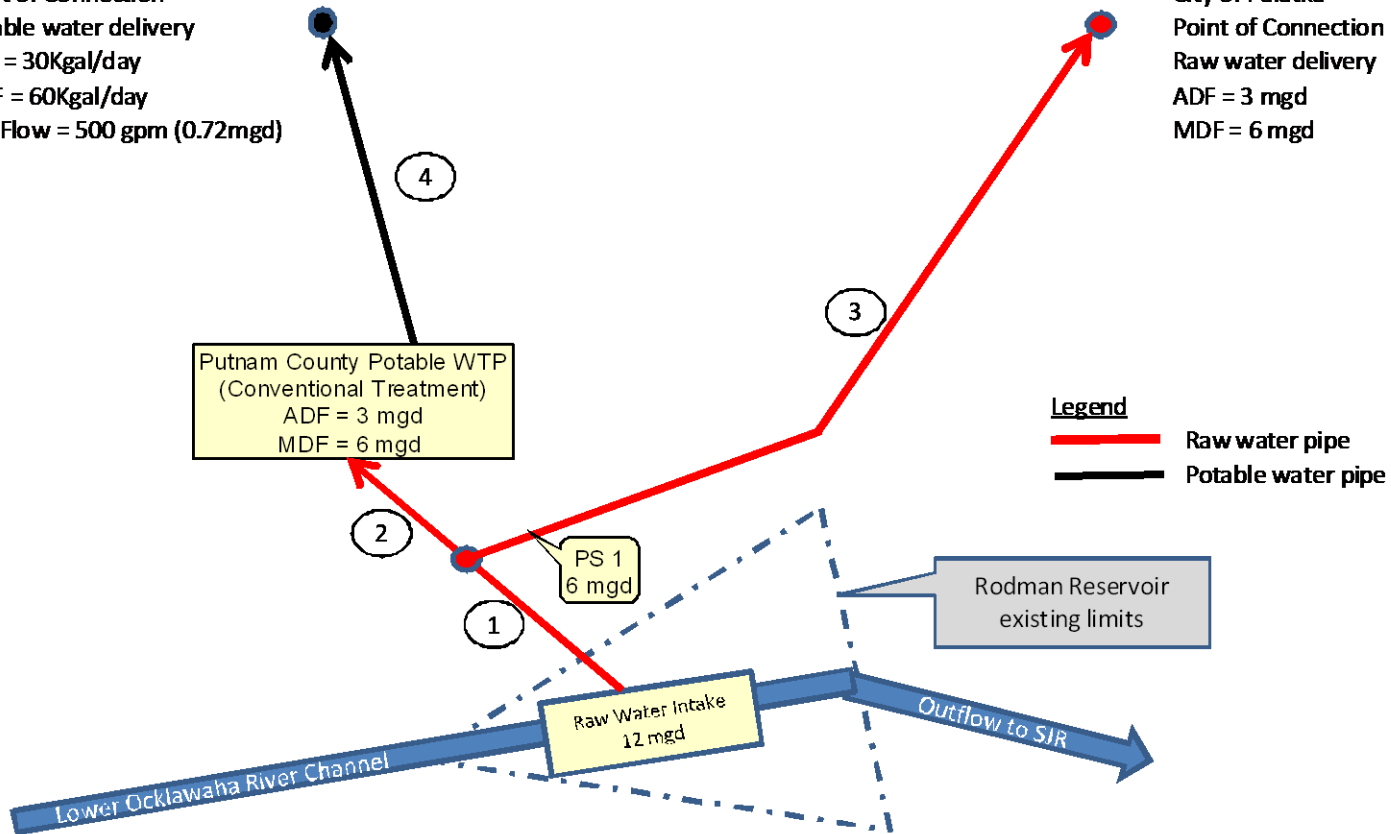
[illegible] of Connection
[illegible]ble water delivery
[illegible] = 30Kgal/day
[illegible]F = 60Kgal/day
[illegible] Flow = 500 gpm (0.72mgd)

City of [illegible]
Point of Connection
Raw water delivery
ADF = 3 mgd
MDF = 6 mgd

4

3

Putnam County Potable WTP
(Conventional Treatment)
ADF = 3 mgd
MDF = 6 mgd

Legend
Raw water pipe
Potable water pipe

2

PS 1
6 mgd

Rodman Reservoir
existing limits

1

Raw Water Intake
12 mgd

Outflow to SJR

Lower Ocklawaha River Channel